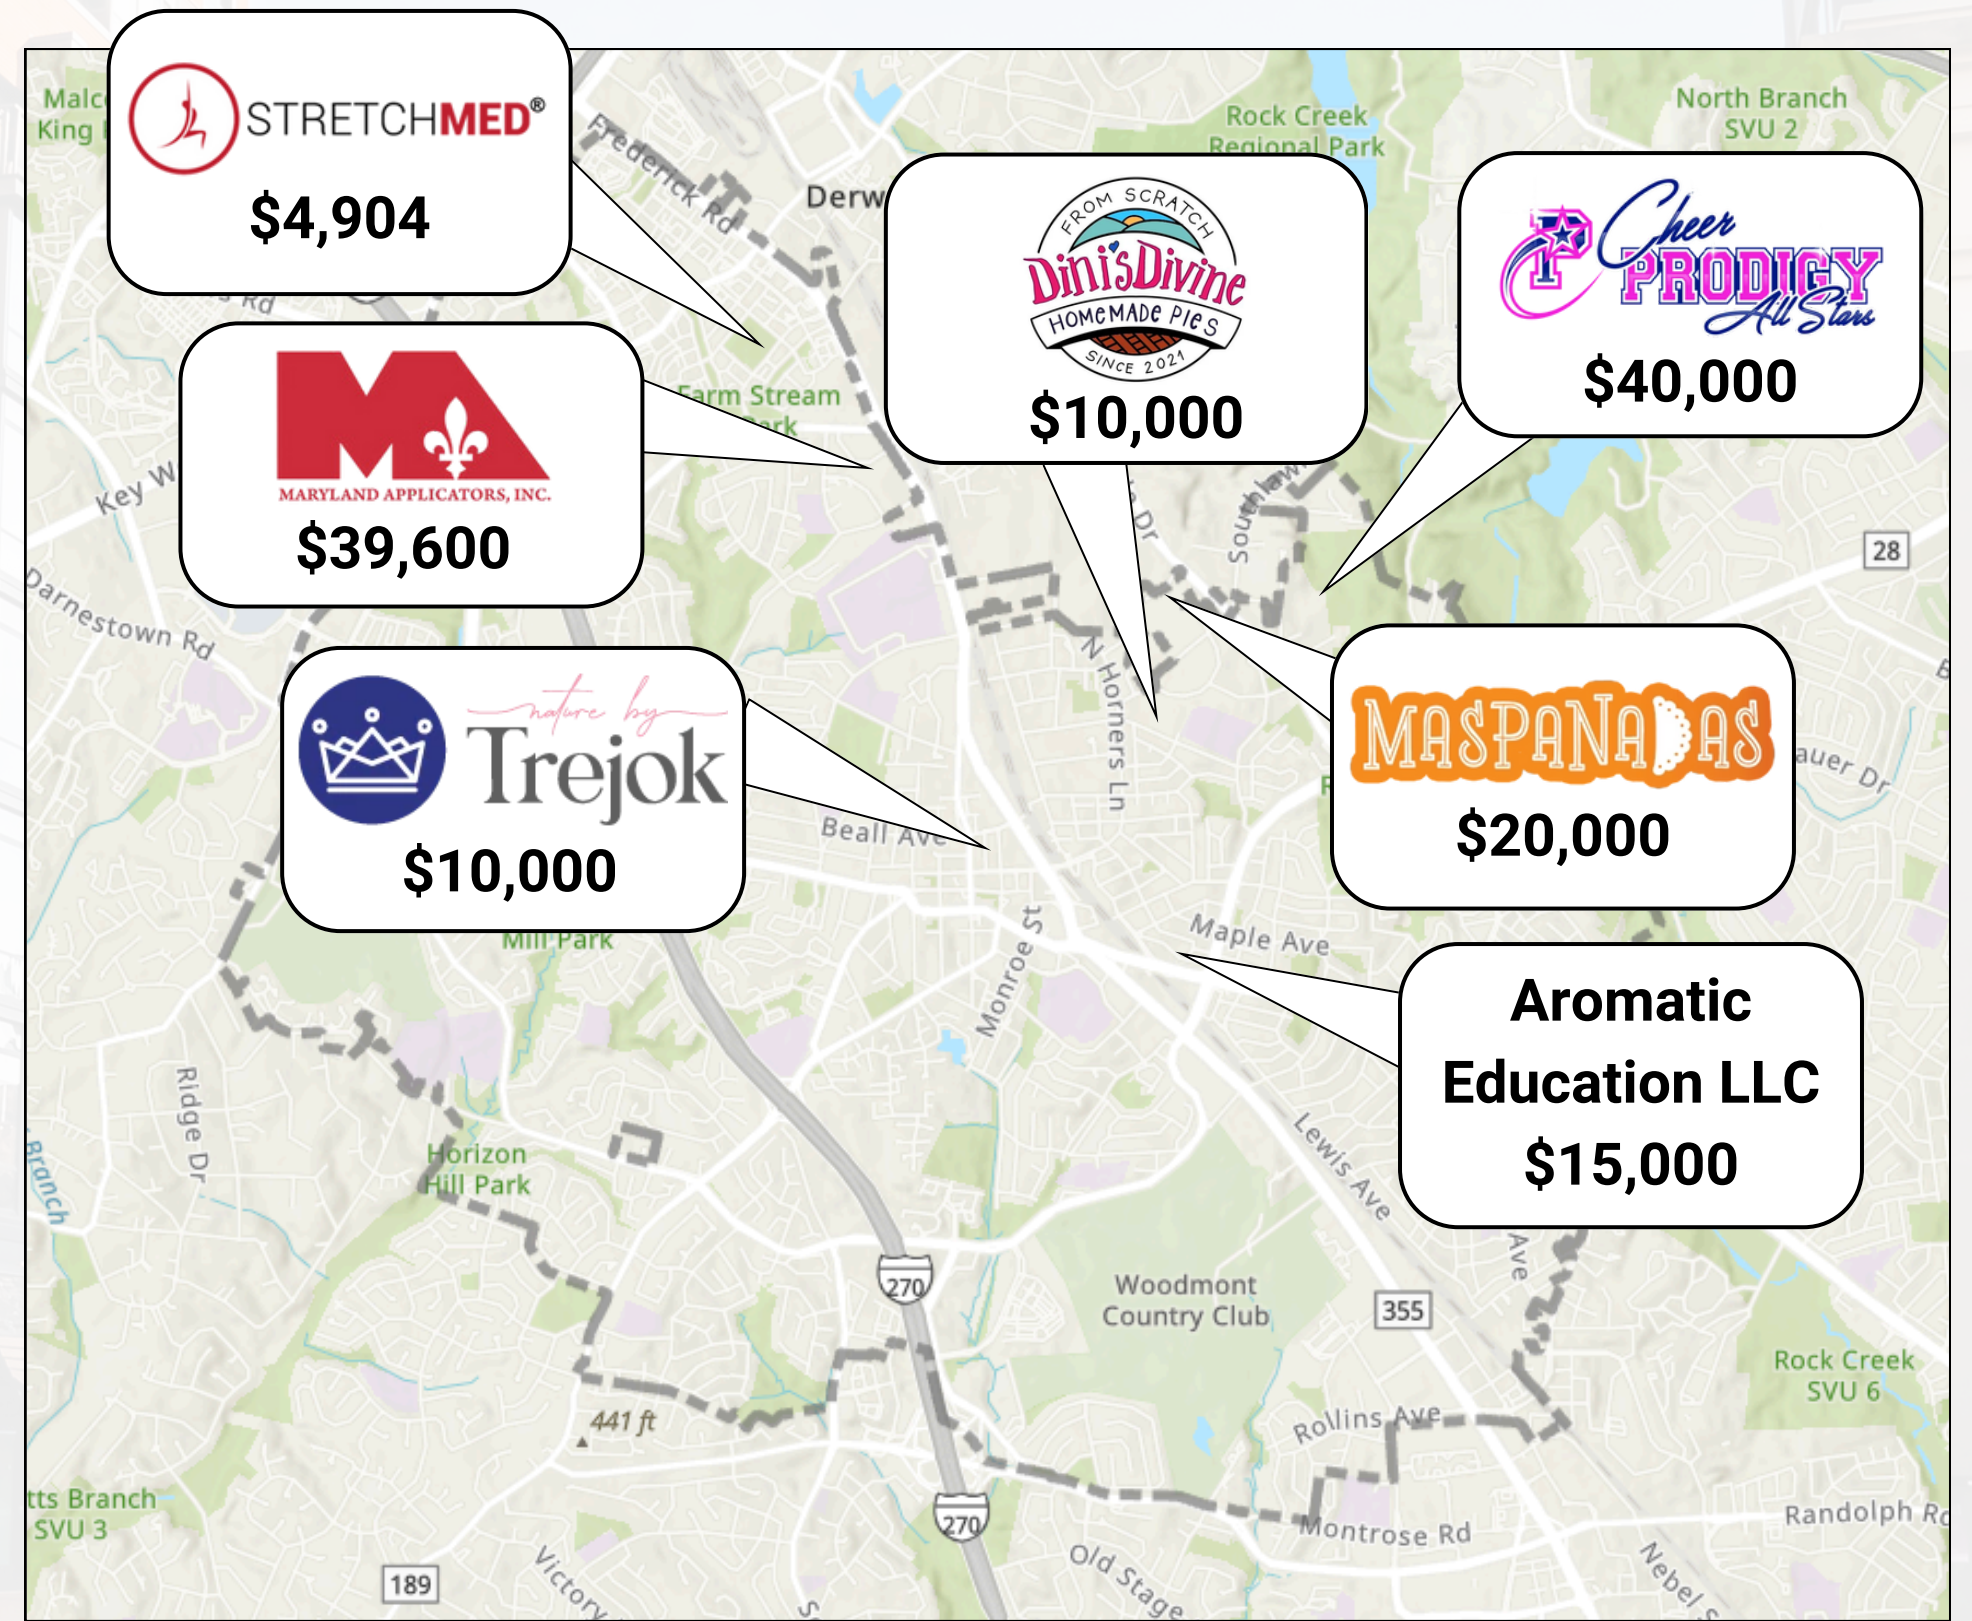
STRETCHMED®
$4,904

MARYLAND APPLICATORS, INC.
$39,600

FROM SCRATCH
Dini's Divine
HOMEMADE PIES
SINCE 2021
$10,000

Cheer PRODIGY All Stars
$40,000

nature by
Trejok
$10,000

MASPANADAS
$20,000

Aromatic Education LLC
$15,000

Malc King
Frederick Rd
Derw
Rock Creek Regional Park
North Branch SVU 2
Rd
Farm Stream Park
Key W
Darnestown Rd
Dr
Southlawn
28
N Horners Ln
auer Dr
Beall Ave
Mill Park
Monroe St
Maple Ave
Ridge Dr
Branch
Horizon Hill Park
Lewis Ave
Ave
270
Woodmont Country Club
355
Rock Creek SVU 6
441 ft
Rollins Ave
tts Branch SVU 3
270
Montrose Rd
Randolph Rd
189
Victory
Old Stage
Nebel S